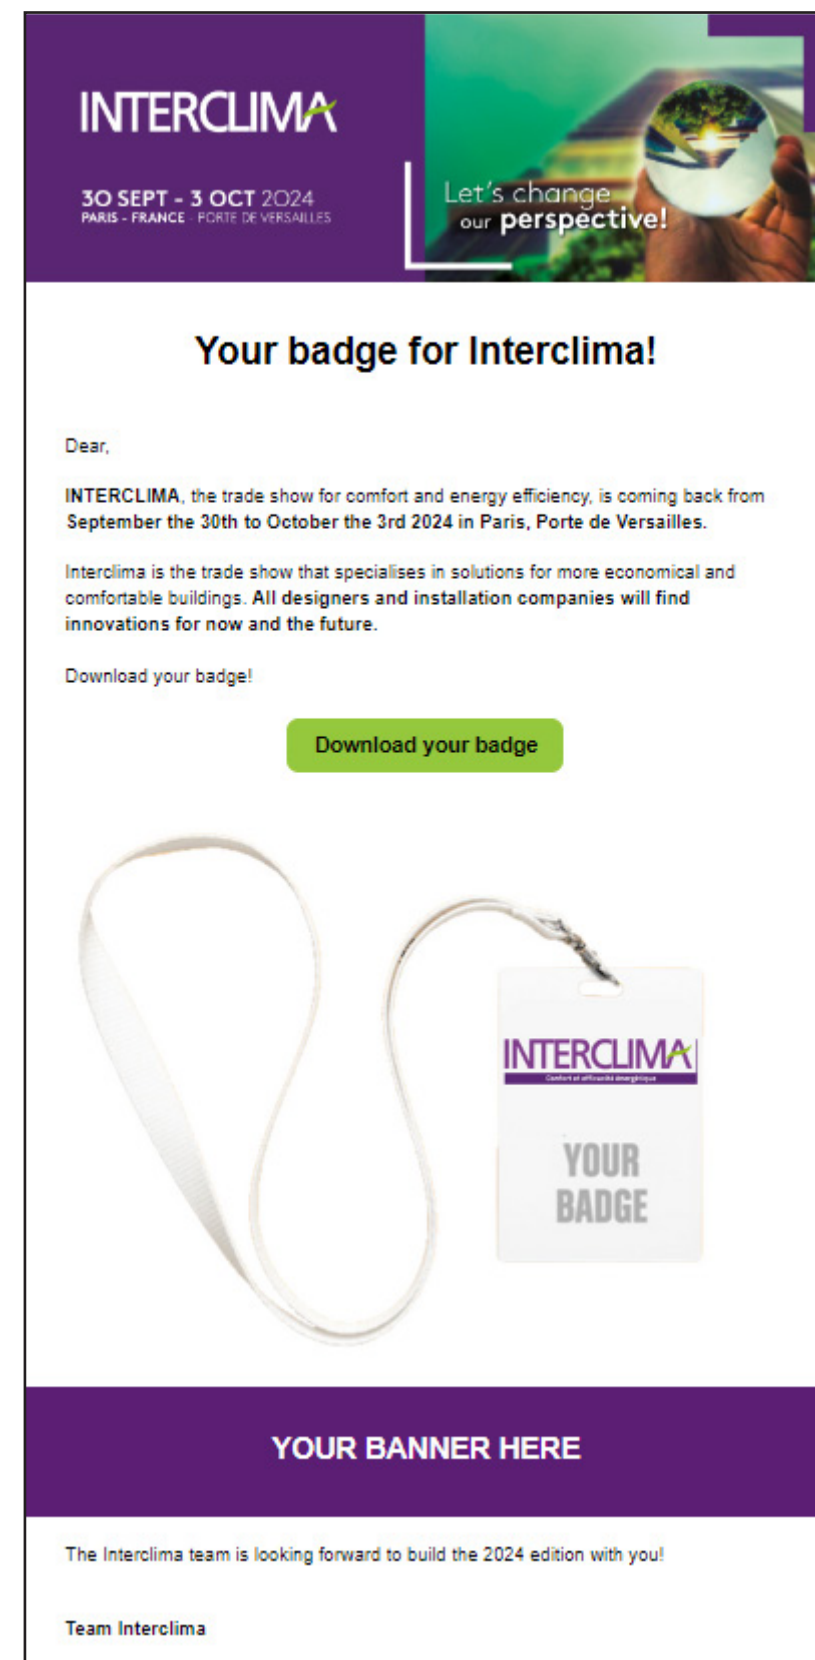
INTERCLIMA

30 SEPT - 3 OCT 2024
PARIS - FRANCE - PORTE DE VERSAILLES

Let's change our perspective!

Your badge for Interclima!

Dear,

INTERCLIMA, the trade show for comfort and energy efficiency, is coming back from September the 30th to October the 3rd 2024 in Paris, Porte de Versailles.

Interclima is the trade show that specialises in solutions for more economical and comfortable buildings. All designers and installation companies will find innovations for now and the future.

Download your badge!

Download your badge

INTERCLIMA
Confort et efficacité énergétique

YOUR BADGE

YOUR BANNER HERE

The Interclima team is looking forward to build the 2024 edition with you!

Team Interclima